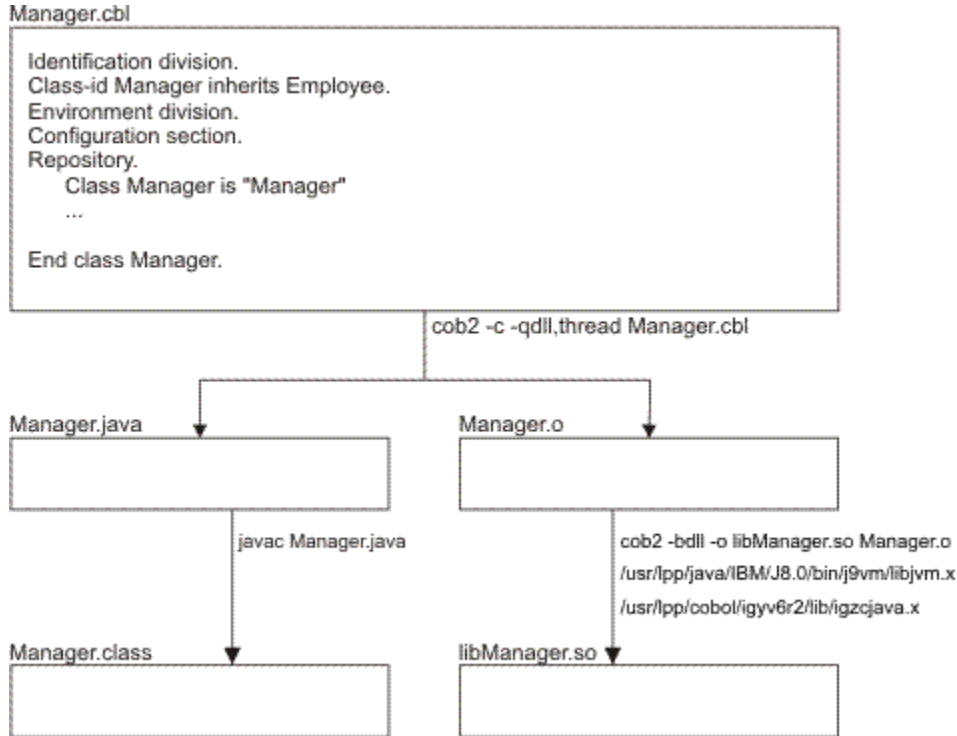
Manager.cbl

Identification division.
Class-id Manager inherits Employee.
Environment division.
Configuration section.
Repository.
Class Manager is "Manager"
...

End class Manager.

cob2 -c -qdll,thread Manager.cbl

Manager.java

Manager.o

javac Manager.java

cob2 -bdll -o libManager.so Manager.o
/usr/lpp/java/IBM/J8.0/bin/j9vm/libjvm.x
/usr/lpp/cobol/igyv6r2/lib/igzcjava.x

Manager.class

libManager.so